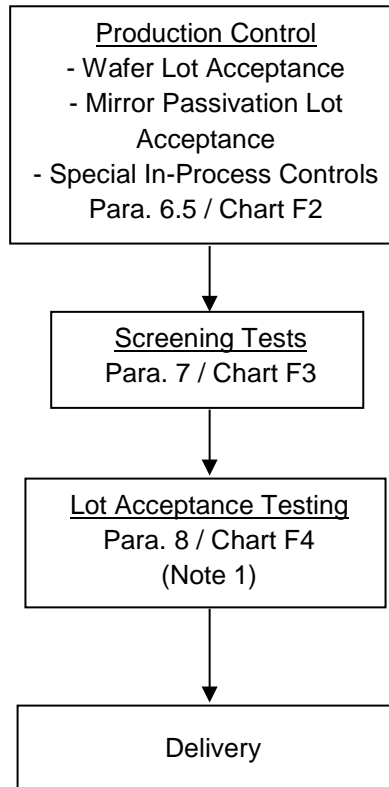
Production Control
- Wafer Lot Acceptance
- Mirror Passivation Lot Acceptance
- Special In-Process Controls
Para. 6.5 / Chart F2

Screening Tests
Para. 7 / Chart F3

Lot Acceptance Testing
Para. 8 / Chart F4
(Note 1)

Delivery